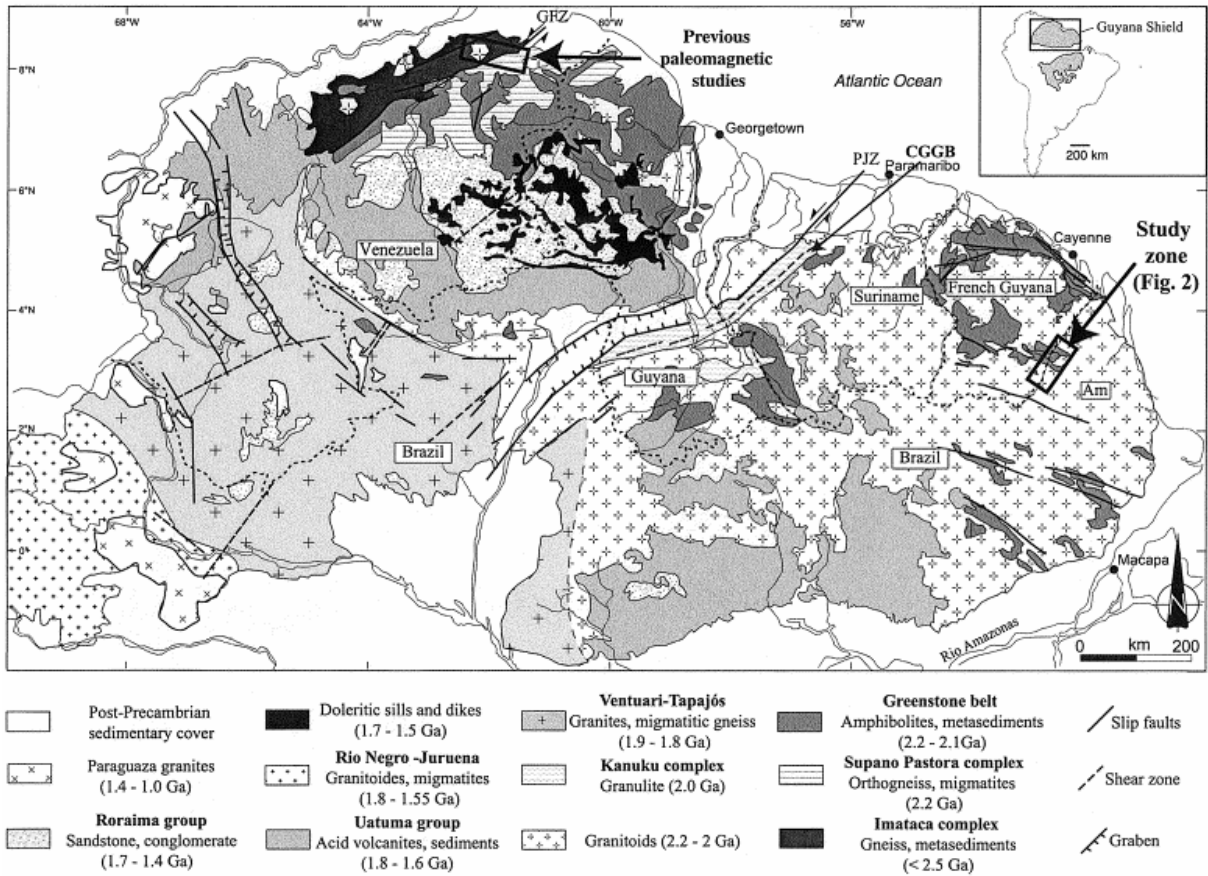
68°W
64°W
GFZ
60°W
56°W
8°N
6°N
4°N
2°N
0

Previous paleomagnetic studies

Atlantic Ocean

Guyana Shield

200 km

Georgetown

PJZ
CGGB
Paramaribo

Venezuela

Cayenne

Study zone (Fig. 2)

Suriname
French Guyana

Guyana

Am

Brazil

Brazil

Macapa

Rio Amazonas

0 km 200

Post-Precambrian sedimentary cover

Paraguaza granites (1.4 - 1.0 Ga)

Roraima group
Sandstone, conglomerate (1.7 - 1.4 Ga)

Doleritic sills and dikes (1.7 - 1.5 Ga)

Rio Negro -Juruena
Granitoides, migmatites (1.8 - 1.55 Ga)

Uatuma group
Acid volcanites, sediments (1.8 - 1.6 Ga)

Ventuari-Tapajós
Granites, migmatitic gneiss (1.9 - 1.8 Ga)

Kanuku complex
Granulite (2.0 Ga)

Granitoids (2.2 - 2 Ga)

Greenstone belt
Amphibolites, metasediments (2.2 - 2.1Ga)

Supano Pastora complex
Orthogneiss, migmatites (2.2 Ga)

Imataca complex
Gneiss, metasediments (< 2.5 Ga)

Slip faults

Shear zone

Graben